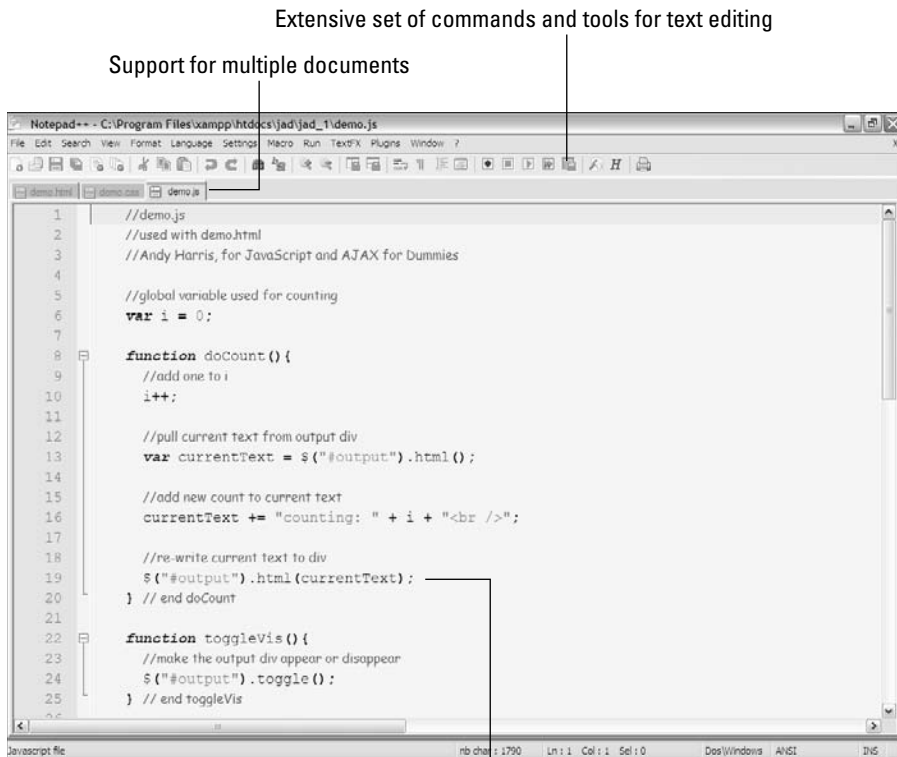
Extensive set of commands and tools for text editing

Support for multiple documents

Notepad++ - C:\Program Files\xampp\htdocs\jad\jad_1\demo.js

File Edit Search View Format Language Settings Macro Run TextFX Plugins Window ?

demo.html demo.css demo.js

1 //demo.js
2 //used with demo.html
3 //Andy Harris, for JavaScript and AJAX for Dummies
4
5 //global variable used for counting
6 var i = 0;
7
8 function doCount(){
9 //add one to i
10 i++;
11
12 //pull current text from output div
13 var currentText = $("#output").html();
14
15 //add new count to current text
16 currentText += "counting: " + i + "<br />";
17
18 //re-write current text to div
19 $("#output").html(currentText);
20 } // end doCount
21
22 function toggleVis(){
23 //make the output div appear or disappear
24 $("#output").toggle();
25 } // end toggleVis

Javascript file nb char : 1790 Ln : 1 Col : 1 Sel : 0 Dos\Windows ANSI INS